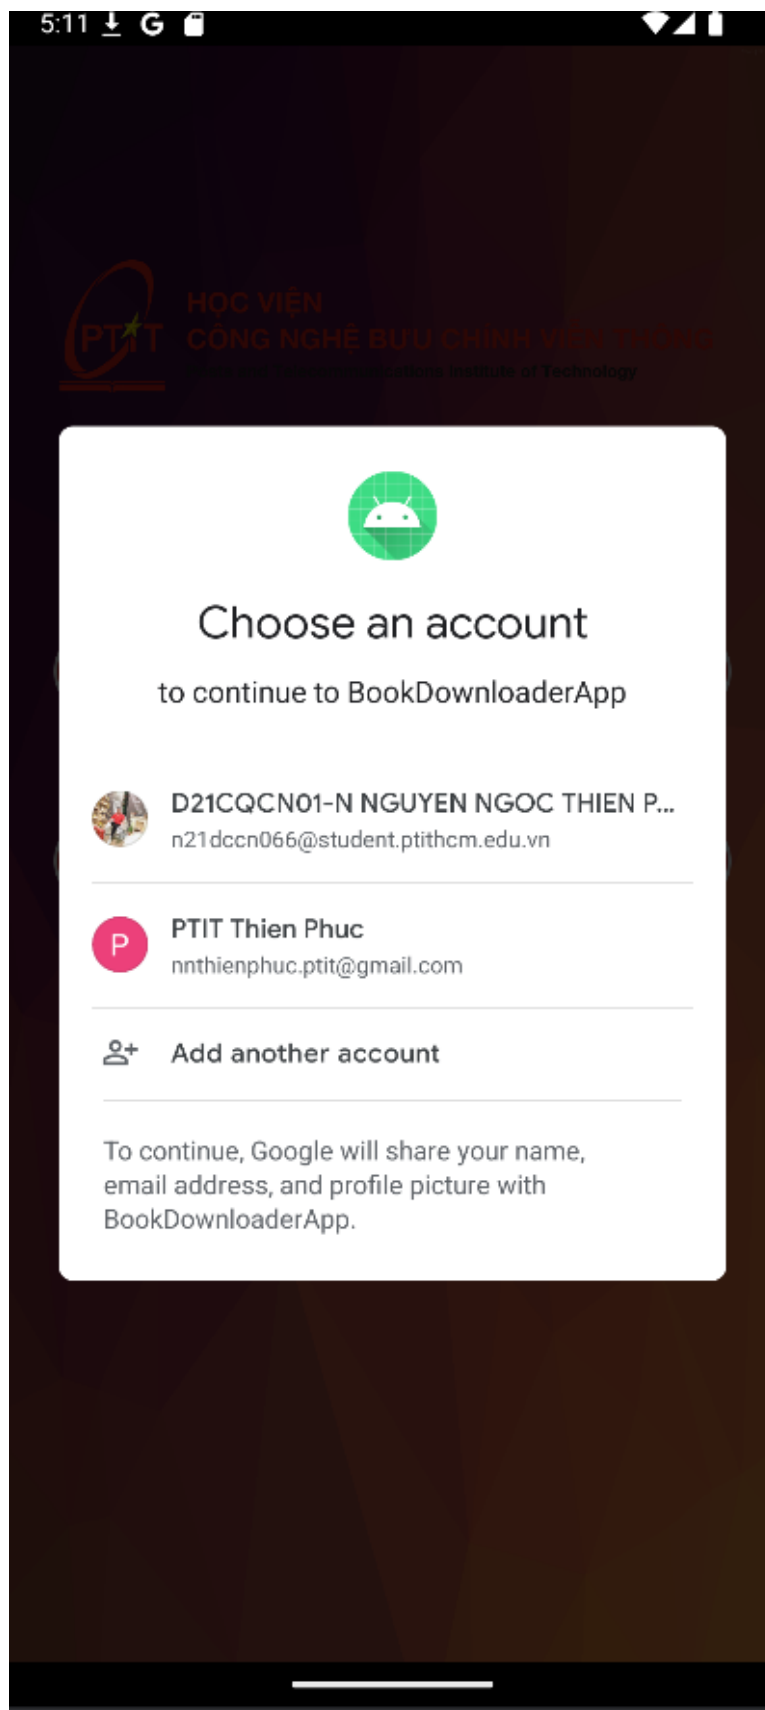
5:11 G

PTIT HỌC VIỆN CÔNG NGHỆ BƯU CHÍNH VIỄN THÔNG
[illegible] Institute of Technology

Choose an account

to continue to BookDownloaderApp

D21CQCN01-N NGUYEN NGOC THIEN P...
n21dccn066@student.ptithcm.edu.vn

P
PTIT Thien Phuc
nnthienphuc.ptit@gmail.com

Add another account

To continue, Google will share your name, email address, and profile picture with BookDownloaderApp.